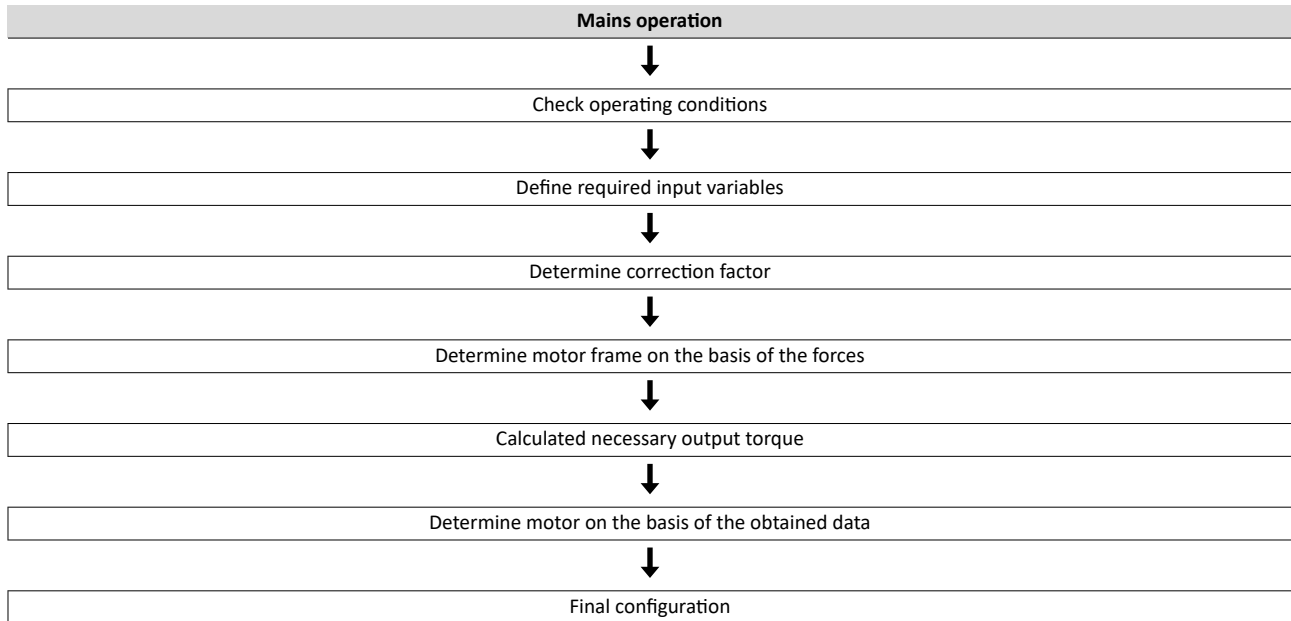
**Mains operation**

Check operating conditions

Define required input variables

Determine correction factor

Determine motor frame on the basis of the forces

Calculated necessary output torque

Determine motor on the basis of the obtained data

Final configuration